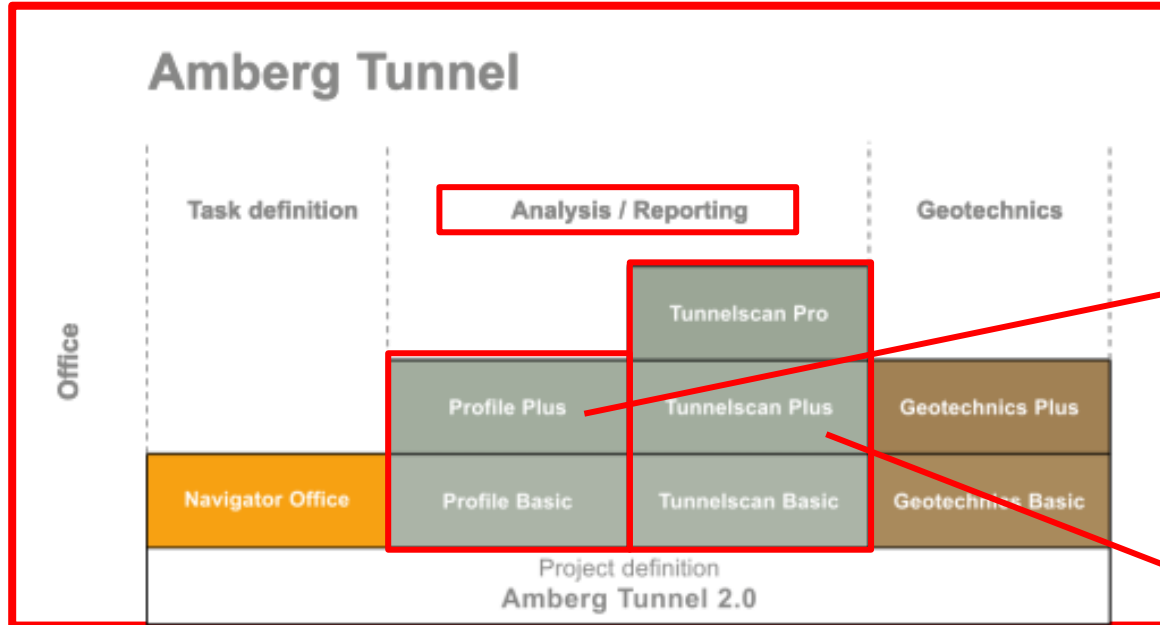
Amberg Tunnel

Office

Task definition

Analysis / Reporting

Geotechnics

Tunnelscan Pro

Profile Plus

Tunnelscan Plus

Geotechnics Plus

Navigator Office

Profile Basic

Tunnelscan Basic

Geotechnics Basic

Project definition
Amberg Tunnel 2.0